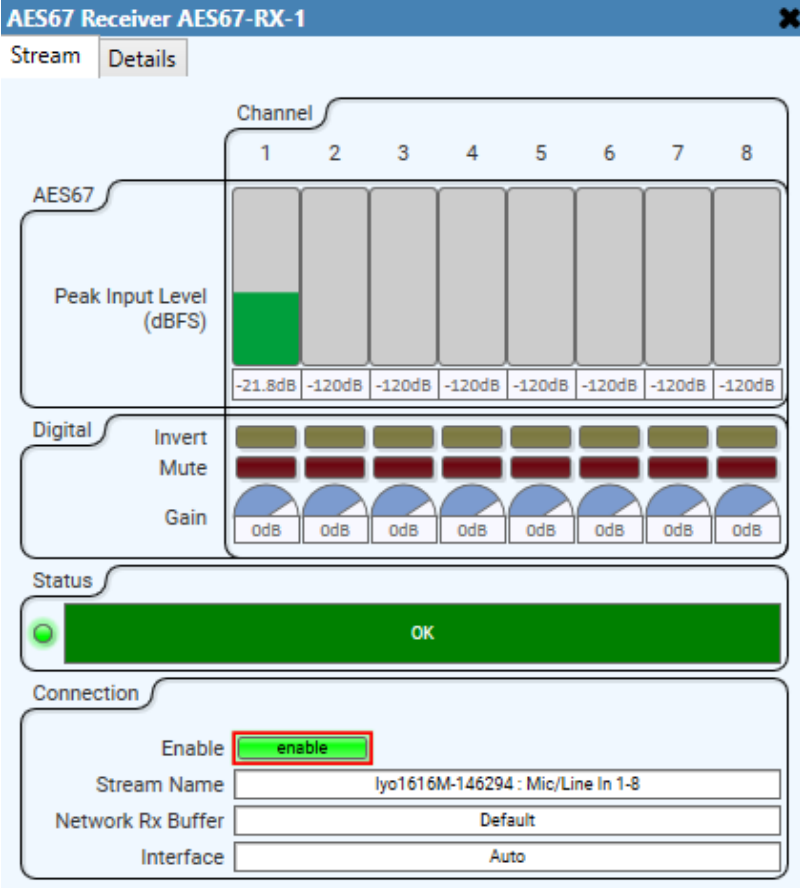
AES67 Receiver AES67-RX-1

Stream Details

Channel

| 1 | 2 | 3 | 4 | 5 | 6 | 7 | 8 |
|---|---|---|---|---|---|---|---|

AES67

Peak Input Level (dBFS)

| -21.8dB | -120dB | -120dB | -120dB | -120dB | -120dB | -120dB | -120dB |
|---|---|---|---|---|---|---|---|

Digital

Invert

Mute

Gain

| 0dB | 0dB | 0dB | 0dB | 0dB | 0dB | 0dB | 0dB |
|---|---|---|---|---|---|---|---|

Status

OK

Connection

Enable enable

Stream Name Iyo1616M-146294 : Mic/Line In 1-8

Network Rx Buffer Default

Interface Auto